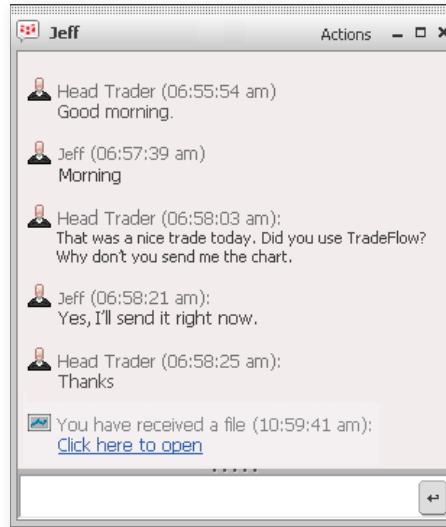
Jeff

Actions

Head Trader (06:55:54 am)
Good morning.

Jeff (06:57:39 am)
Morning

Head Trader (06:58:03 am):
That was a nice trade today. Did you use TradeFlow? Why don't you send me the chart.

Jeff (06:58:21 am):
Yes, I'll send it right now.

Head Trader (06:58:25 am):
Thanks

You have received a file (10:59:41 am):
Click here to open